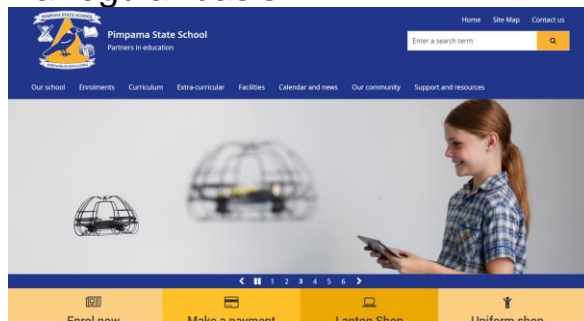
PIMPAMA STATE SCHOOL

Pimpama State School
Partners in education

Home Site Map Contact us

Enter a search term

Our school Enrolments Curriculum Extra-curricular Facilities Calendar and news Our community Support and resources

1 2 3 4 5 6

Enrol now
Make a payment
Laptop Shop
Uniform shop